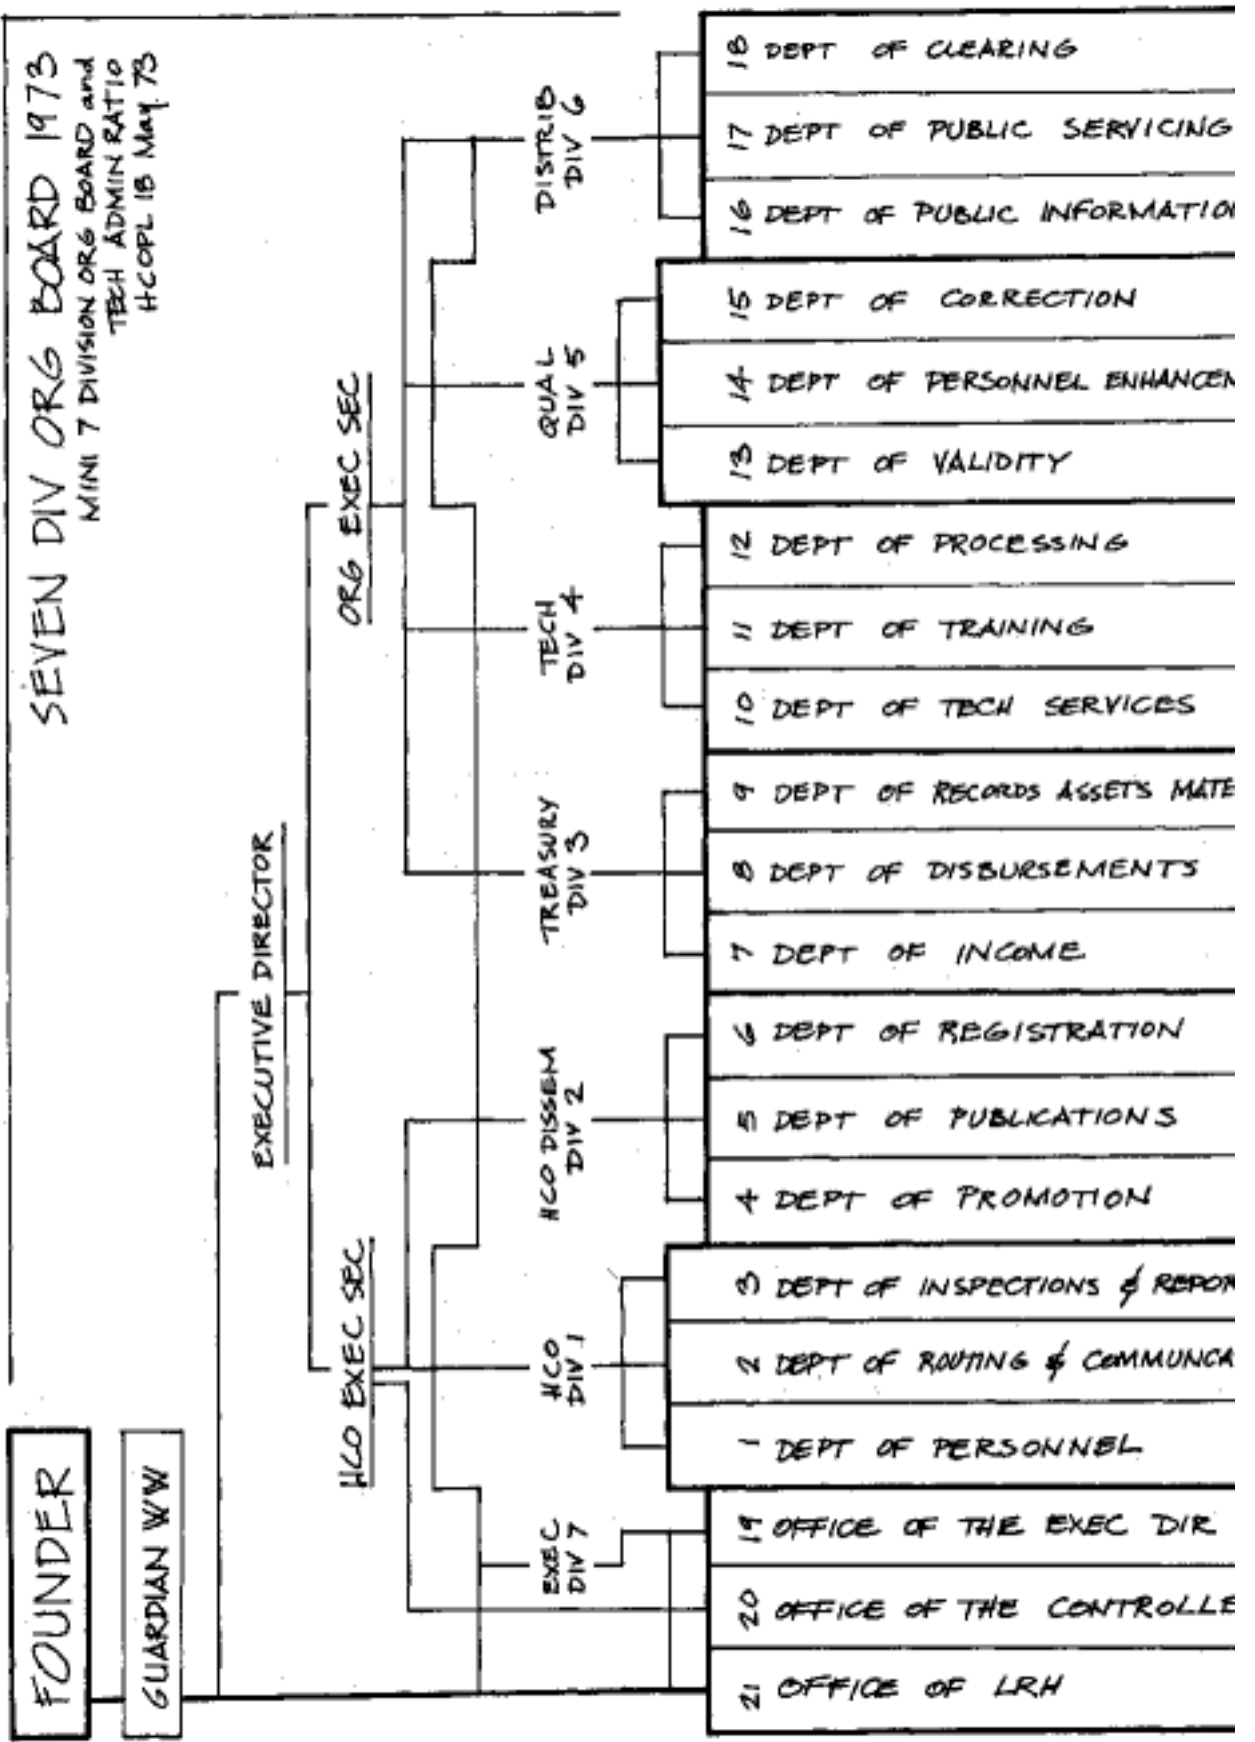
SEVEN DIV ORG BOARD 1973
MINI 7 DIVISION ORG BOARD and TECH ADMIN RATIO HCOPL 18 May 73

FOUNDER

GUARDIAN WW

EXECUTIVE DIRECTOR

ORG EXEC SEC

HCO EXEC SEC

DISTRIB DIV 6

QUAL DIV 5

TECH DIV 4

TREASURY DIV 3

HCO DISSEM DIV 2

HCO DIV 1

EXEC DIV 7

18 DEPT OF CLEARING
17 DEPT OF PUBLIC SERVICING
16 DEPT OF PUBLIC INFORMATIO
15 DEPT OF CORRECTION
14 DEPT OF PERSONNEL ENHANCEM
13 DEPT OF VALIDITY
12 DEPT OF PROCESSING
11 DEPT OF TRAINING
10 DEPT OF TECH SERVICES
9 DEPT OF RECORDS ASSETS MATE
8 DEPT OF DISBURSEMENTS
7 DEPT OF INCOME
6 DEPT OF REGISTRATION
5 DEPT OF PUBLICATIONS
4 DEPT OF PROMOTION
3 DEPT OF INSPECTIONS & REPOR
2 DEPT OF ROUTING & COMMUNCA
1 DEPT OF PERSONNEL
19 OFFICE OF THE EXEC DIR
20 OFFICE OF THE CONTROLLE
21 OFFICE OF LRH